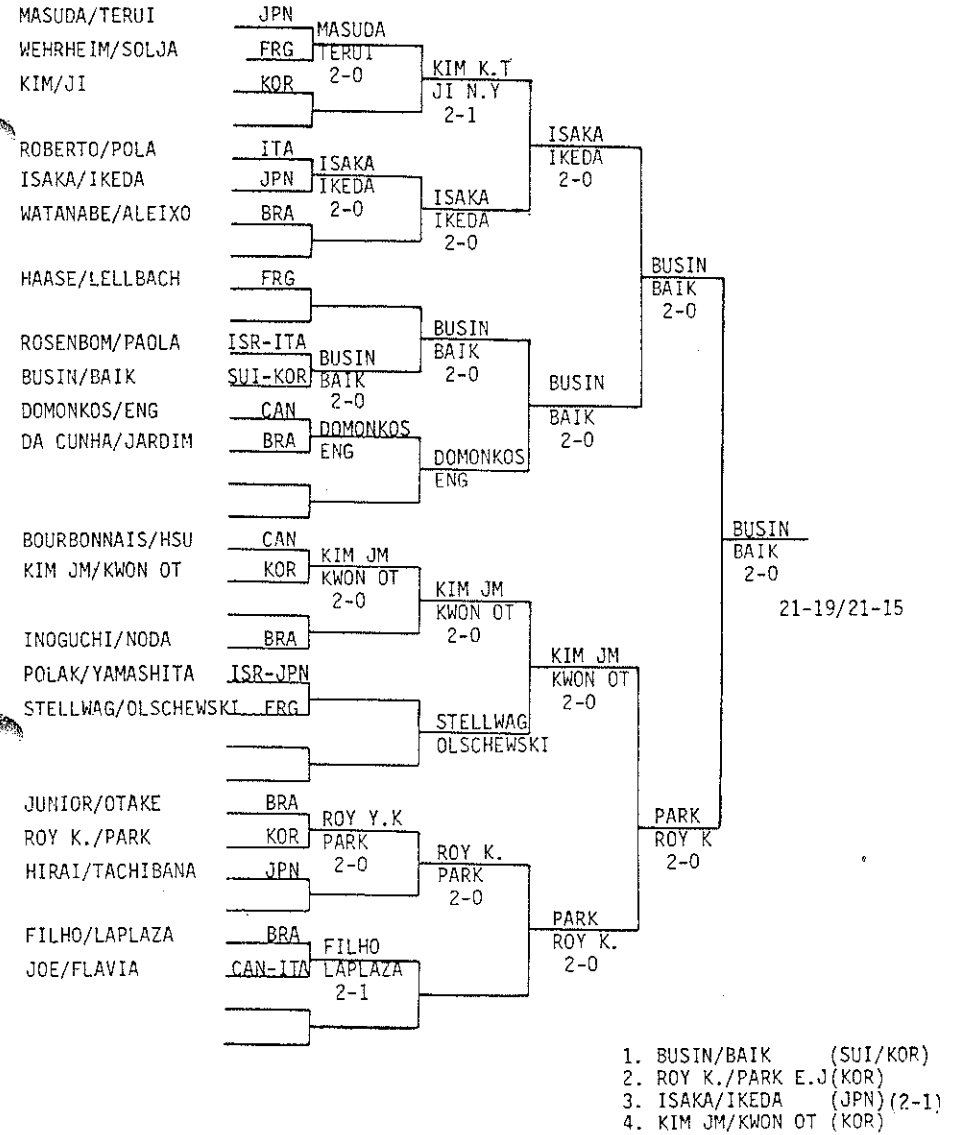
MASUDA/TERUI JPN
WEHRHEIM/SOLJA FRG
KIM/JI KOR

MASUDA
TERUI
2-0

KIM K.T
JI N.Y
2-1

ROBERTO/POLA ITA
ISAKA/IKEDA JPN
WATANABE/ALEIXO BRA

ISAKA
IKEDA
2-0

ISAKA
IKEDA
2-0

ISAKA
IKEDA
2-0

HAASE/LELLBACH FRG

ROSENBOM/PAOLA ISR-ITA
BUSIN/BAIK SUI-KOR
DOMONKOS/ENG CAN
DA CUNHA/JARDIM BRA

BUSIN
BAIK
2-0

BUSIN
BAIK
2-0

DOMONKOS
ENG

DOMONKOS
ENG

BUSIN
BAIK
2-0

BUSIN
BAIK
2-0

BOURBONNAIS/HSU CAN
KIM JM/KWON OT KOR

KIM JM
KWON OT
2-0

KIM JM
KWON OT
2-0

INOGUCHI/NODA BRA
POLAK/YAMASHITA ISR-JPN
STELLWAG/OLSCHEWSKI FRG

STELLWAG
OLSCHEWSKI

KIM JM
KWON OT
2-0

BUSIN
BAIK
2-0

21-19/21-15

JUNIOR/OTAKE BRA
ROY K./PARK KOR
HIRAI/TACHIBANA JPN

ROY Y.K
PARK
2-0

ROY K.
PARK
2-0

FILHO/LAPLAZA BRA
JOE/FLAVIA CAN-ITA

FILHO
LAPLAZA
2-1

PARK
ROY K.
2-0

PARK
ROY K
2-0

1. BUSIN/BAIK (SUI/KOR)
2. ROY K./PARK E.J (KOR)
3. ISAKA/IKEDA (JPN) (2-1)
4. KIM JM/KWON OT (KOR)